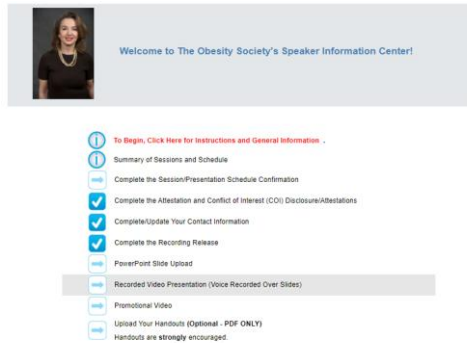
Welcome to The Obesity Society's Speaker Information Center!

To Begin, Click Here for Instructions and General Information .

Summary of Sessions and Schedule

Complete the Session/Presentation Schedule Confirmation

Complete the Attestation and Conflict of Interest (COI) Disclosure/Attestations

Complete/Update Your Contact Information

Complete the Recording Release

PowerPoint Slide Upload

Recorded Video Presentation (Voice Recorded Over Slides)

Promotional Video

Upload Your Handouts (Optional - PDF ONLY)
Handouts are strongly encouraged.